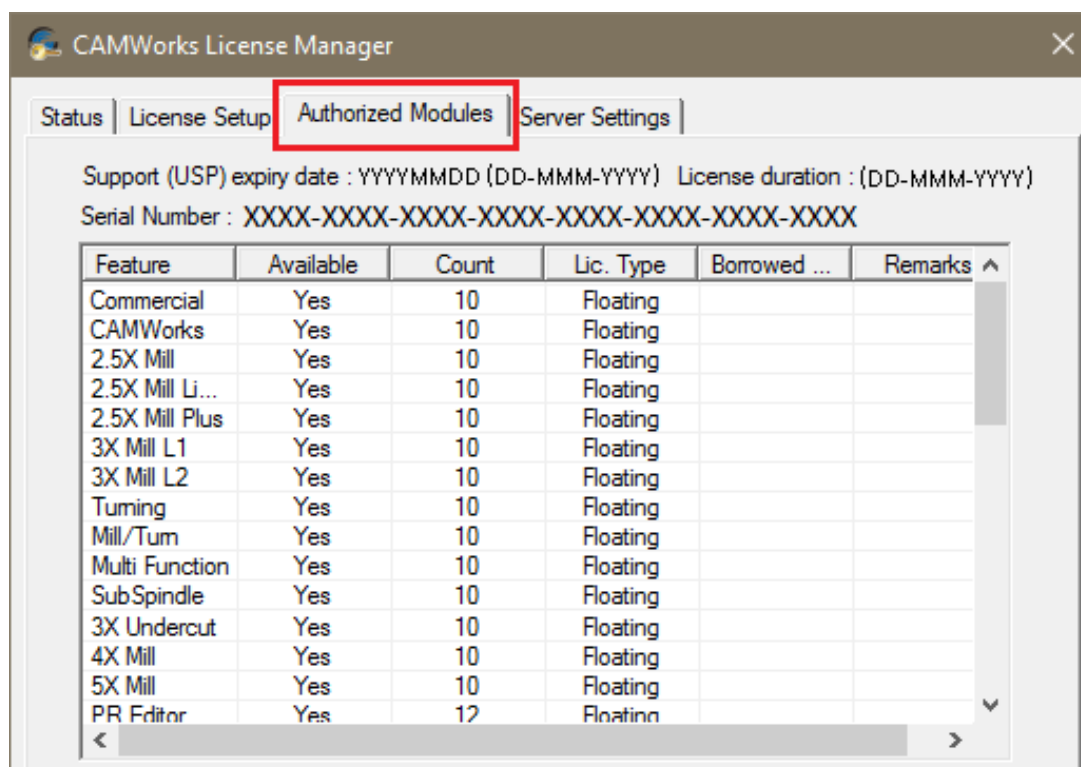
CAMWorks License Manager

Status | License Setup | Authorized Modules | Server Settings

Support (USP) expiry date : YYYYMMDD (DD-MMM-YYYY) License duration : (DD-MMM-YYYY)
Serial Number : XXXX-XXXX-XXXX-XXXX-XXXX-XXXX-XXXX-XXXX

| Feature | Available | Count | Lic. Type | Borrowed ... | Remarks |
|---|---|---|---|---|---|
| Commercial | Yes | 10 | Floating | | |
| CAMWorks | Yes | 10 | Floating | | |
| 2.5X Mill | Yes | 10 | Floating | | |
| 2.5X Mill Li... | Yes | 10 | Floating | | |
| 2.5X Mill Plus | Yes | 10 | Floating | | |
| 3X Mill L1 | Yes | 10 | Floating | | |
| 3X Mill L2 | Yes | 10 | Floating | | |
| Turning | Yes | 10 | Floating | | |
| Mill/Turn | Yes | 10 | Floating | | |
| Multi Function | Yes | 10 | Floating | | |
| SubSpindle | Yes | 10 | Floating | | |
| 3X Undercut | Yes | 10 | Floating | | |
| 4X Mill | Yes | 10 | Floating | | |
| 5X Mill | Yes | 10 | Floating | | |
| PR Editor | Yes | 12 | Floating | | |